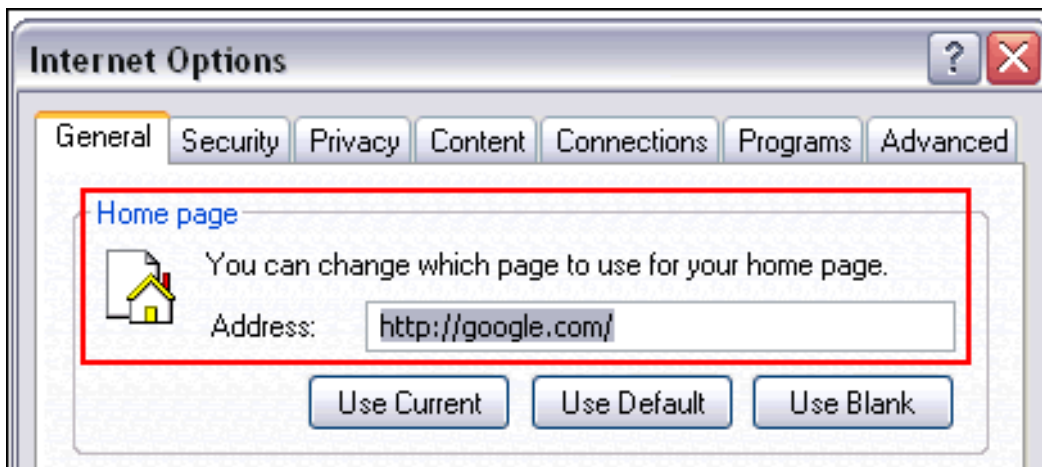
Internet Options

?

General Security Privacy Content Connections Programs Advanced

Home page

You can change which page to use for your home page.

Address: http://google.com/

Use Current Use Default Use Blank